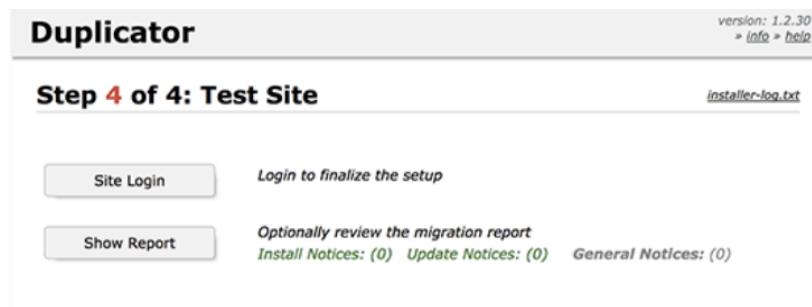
Duplicator

version: 1.2.30
» info » help

Step 4 of 4: Test Site

installer-log.txt

Site Login

Login to finalize the setup

Show Report

Optionally review the migration report
Install Notices: (0) Update Notices: (0) General Notices: (0)